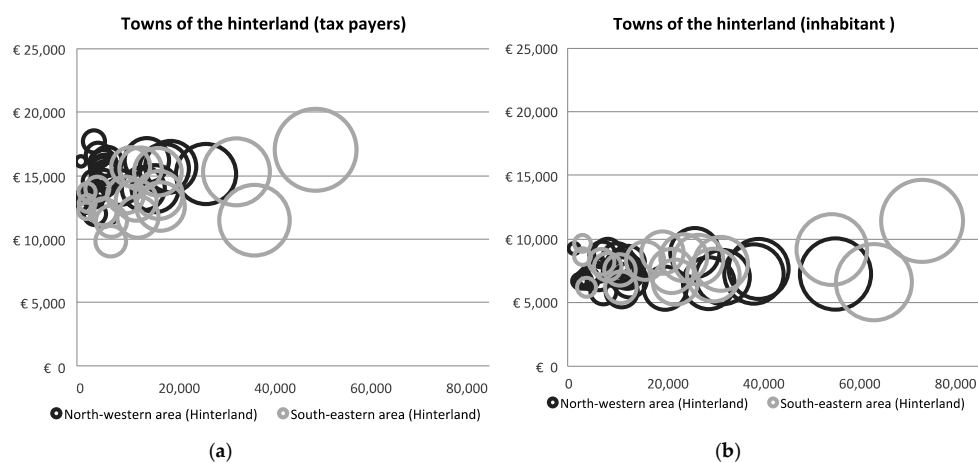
Towns of the hinterland (tax payers)

€ 25,000
€ 20,000
€ 15,000
€ 10,000
€ 5,000
€ 0

0 20,000 40,000 60,000 80,000

North-western area (Hinterland) South-eastern area (Hinterland)

(a)

Towns of the hinterland (inhabitant )

€ 25,000
€ 20,000
€ 15,000
€ 10,000
€ 5,000
€ 0

0 20,000 40,000 60,000 80,000

North-western area (Hinterland) South-eastern area (Hinterland)

(b)